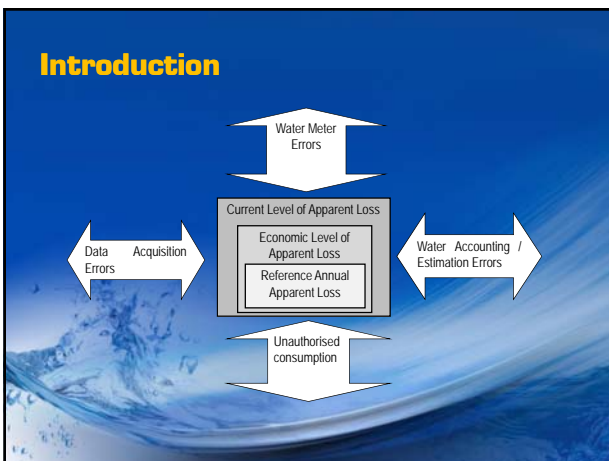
Introduction

Water Meter Errors

Current Level of Apparent Loss

Economic Level of Apparent Loss

Reference Annual Apparent Loss

Data Acquisition Errors

Water Accounting / Estimation Errors

Unauthorised consumption